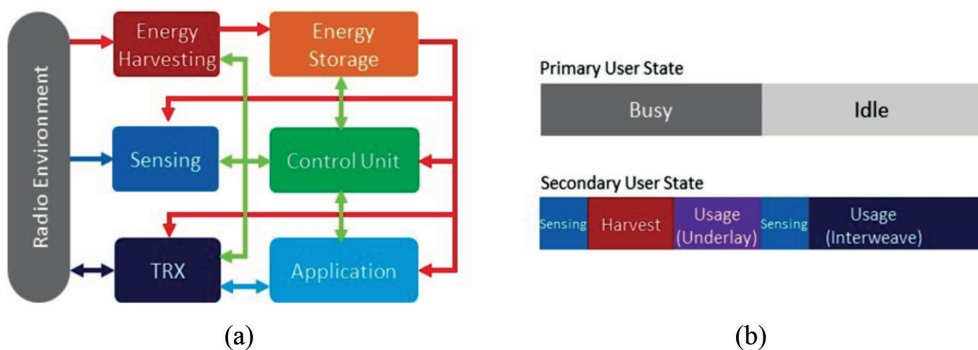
Radio Environment

Energy Harvesting

Energy Storage

Sensing

Control Unit

TRX

Application

(a)

Primary User State

Busy

Idle

Secondary User State

Sensing

Harvest

Usage (Underlay)

Sensing

Usage (Interweave)

(b)